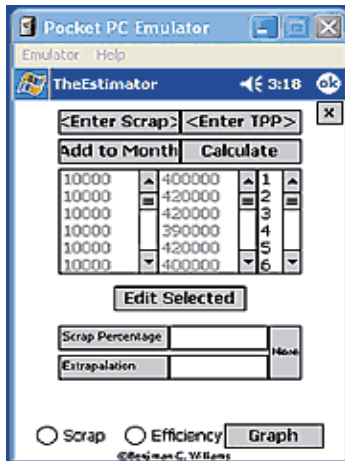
Pocket PC Emulator

Emulator Help

TheEstimator 3:18 ok

×

<Enter Scrap> <Enter TPP>

Add to Month Calculate

| 10000 | 400000 | 1 |
|---|---|---|
| 10000 | 420000 | 2 |
| 10000 | 420000 | 3 |
| 10000 | 390000 | 4 |
| 10000 | 420000 | 5 |
| 10000 | 400000 | 6 |

Edit Selected

Scrap Percentage

Extrapalation

More

Scrap Efficiency Graph

©Benjamin C. Williams